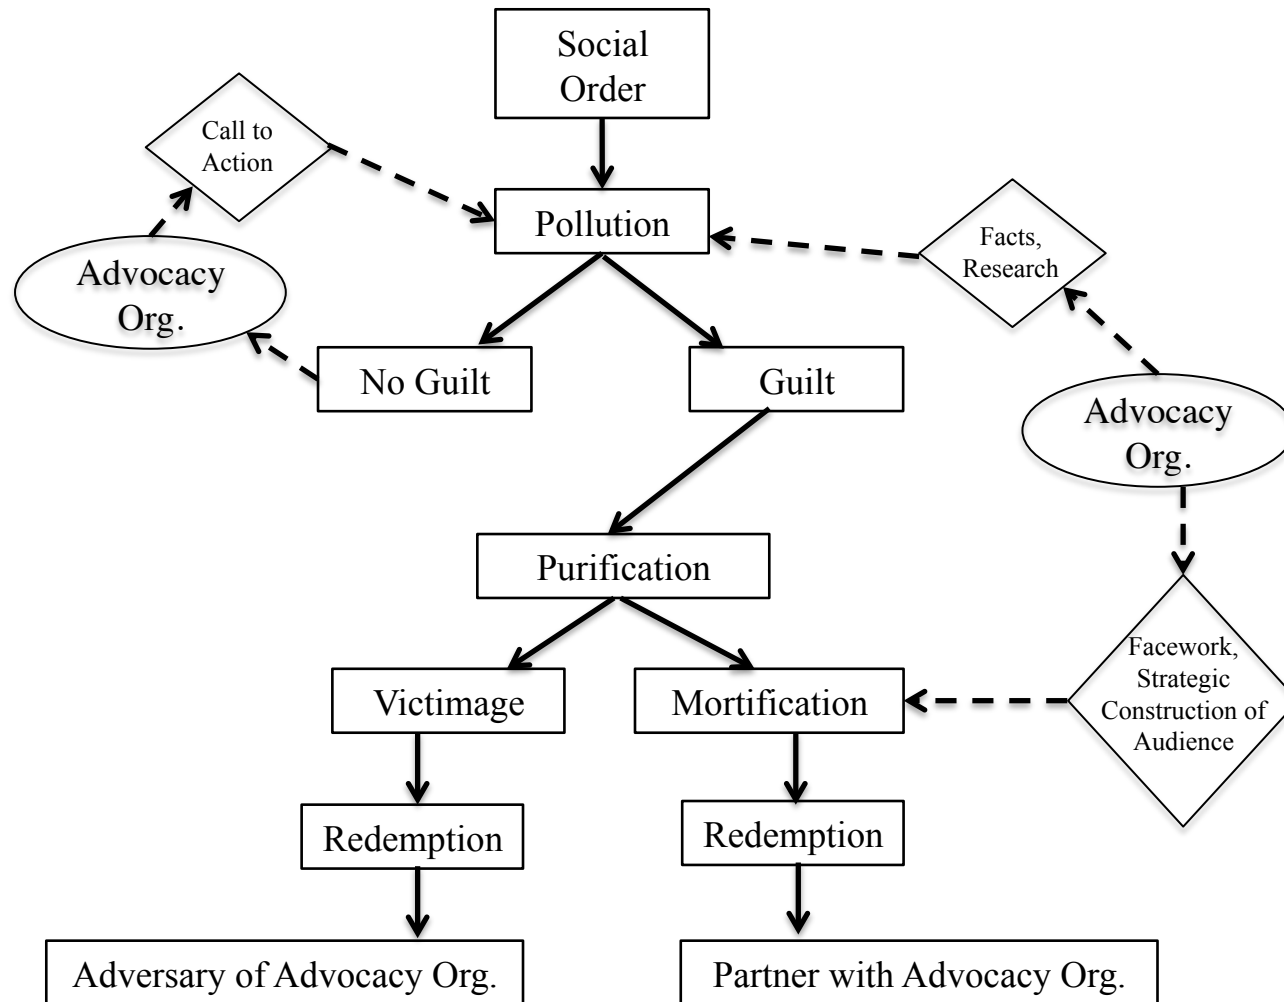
Social Order

Call to Action

Pollution

Facts, Research

Advocacy Org.

No Guilt

Guilt

Advocacy Org.

Purification

Victimage

Mortification

Facework, Strategic Construction of Audience

Redemption

Redemption

Adversary of Advocacy Org.

Partner with Advocacy Org.